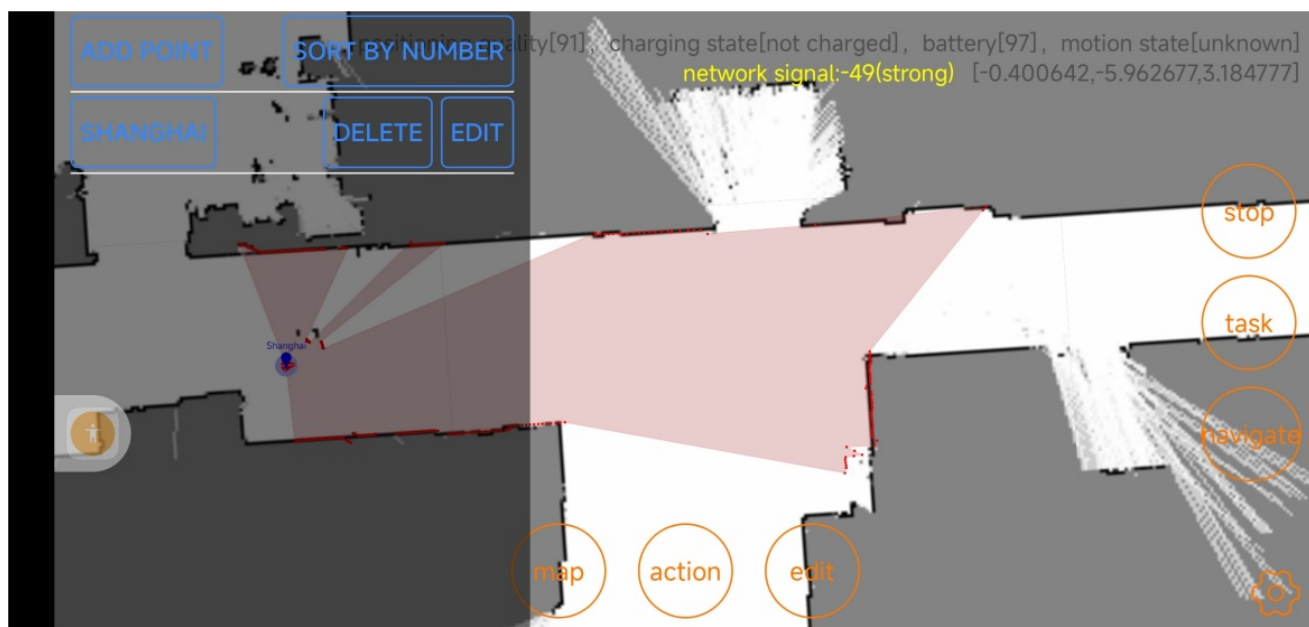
ADD POINT
SORT BY NUMBER
positioning quality[91], charging state[not charged], battery[97], motion state[unknown]
network signal:-49(strong) [-0.400642,-5.962677,3.184777]
SHANGHAI
DELETE
EDIT
stop
task
Shanghai
navigate
map
action
edit